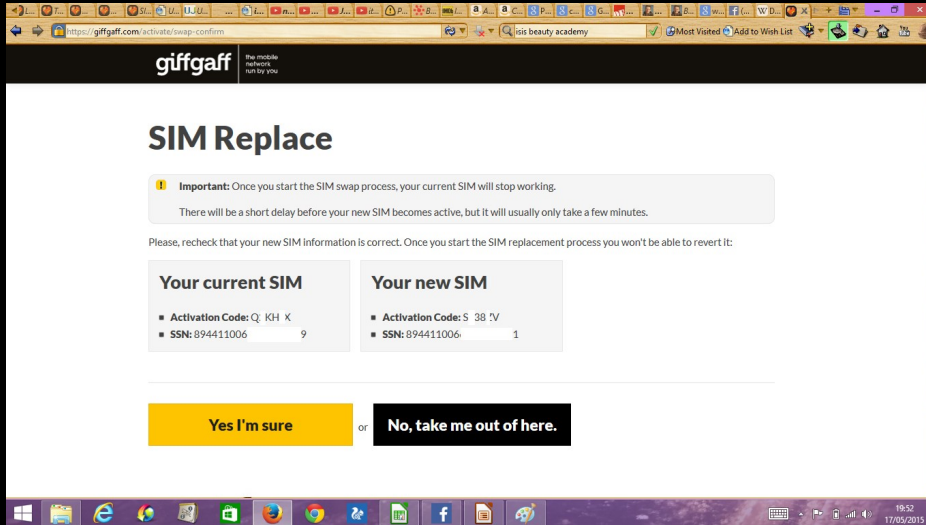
https://giffgaff.com/activate/swap-confirm

isis beauty academy

Most Visited

Add to Wish List

giffgaff the mobile network run by you

SIM Replace

Important: Once you start the SIM swap process, your current SIM will stop working.

There will be a short delay before your new SIM becomes active, but it will usually only take a few minutes.

Please, recheck that your new SIM information is correct. Once you start the SIM replacement process you won't be able to revert it:

Your current SIM

- Activation Code: Q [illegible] KH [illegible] X
- SSN: 894411006 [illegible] 9

Your new SIM

- Activation Code: S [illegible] 38 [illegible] V
- SSN: 894411006 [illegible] 1

Yes I'm sure

or

No, take me out of here.

19:52
17/05/2015